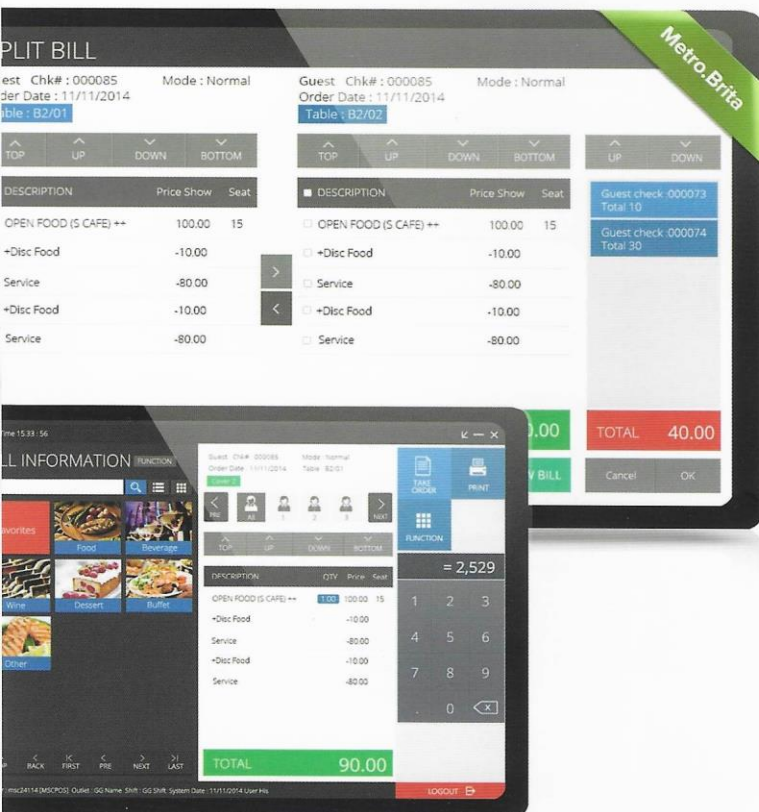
Metro.Brita

PLIT BILL

uest Chk# : 000085 Mode : Normal
rder Date : 11/11/2014
able : B2/01

TOP UP DOWN BOTTOM

DESCRIPTION Price Show Seat

| DESCRIPTION | Price Show | Seat |
|---|---|---|
| OPEN FOOD (S CAFE) ++ | 100.00 | 15 |
| +Disc Food | -10.00 | |
| Service | -80.00 | |
| +Disc Food | -10.00 | |
| Service | -80.00 | |

Guest Chk# : 000085 Mode : Normal
Order Date : 11/11/2014
Table : B2/02

TOP UP DOWN BOTTOM

| DESCRIPTION | Price Show | Seat |
|---|---|---|
| OPEN FOOD (S CAFE) ++ | 100.00 | 15 |
| +Disc Food | -10.00 | |
| Service | -80.00 | |
| +Disc Food | -10.00 | |
| Service | -80.00 | |

UP DOWN

Guest check 000073
Total 10

Guest check 000074
Total 30

.00

BILL

TOTAL 40.00

Cancel OK

ime 15:33 : 56

LL INFORMATION FUNCTION

avorites Food Beverage
Wine Dessert Buffet
Other

RACK FIRST PRE NEXT LAST

Guest Chk# 000085 Mode : Normal
Order Date 11/11/2014 Table B2/01
Cover 2

PRE All 1 2 3 NEXT

TOP UP DOWN BOTTOM

| DESCRIPTION | QTY | Price | Seat |
|---|---|---|---|
| OPEN FOOD (S CAFE) ++ | 1.00 | 100.00 | 15 |
| +Disc Food | | -10.00 | |
| Service | | -80.00 | |
| +Disc Food | | -10.00 | |
| Service | | -80.00 | |

TOTAL 90.00

TAKE ORDER PRINT
FUNCTION

= 2,529

1 2 3
4 5 6
7 8 9
. 0

LOGOUT

: msc24114 (MSCPOS) Outlet : GG Name Shift : GG Shift System Date : 11/11/2014 User His